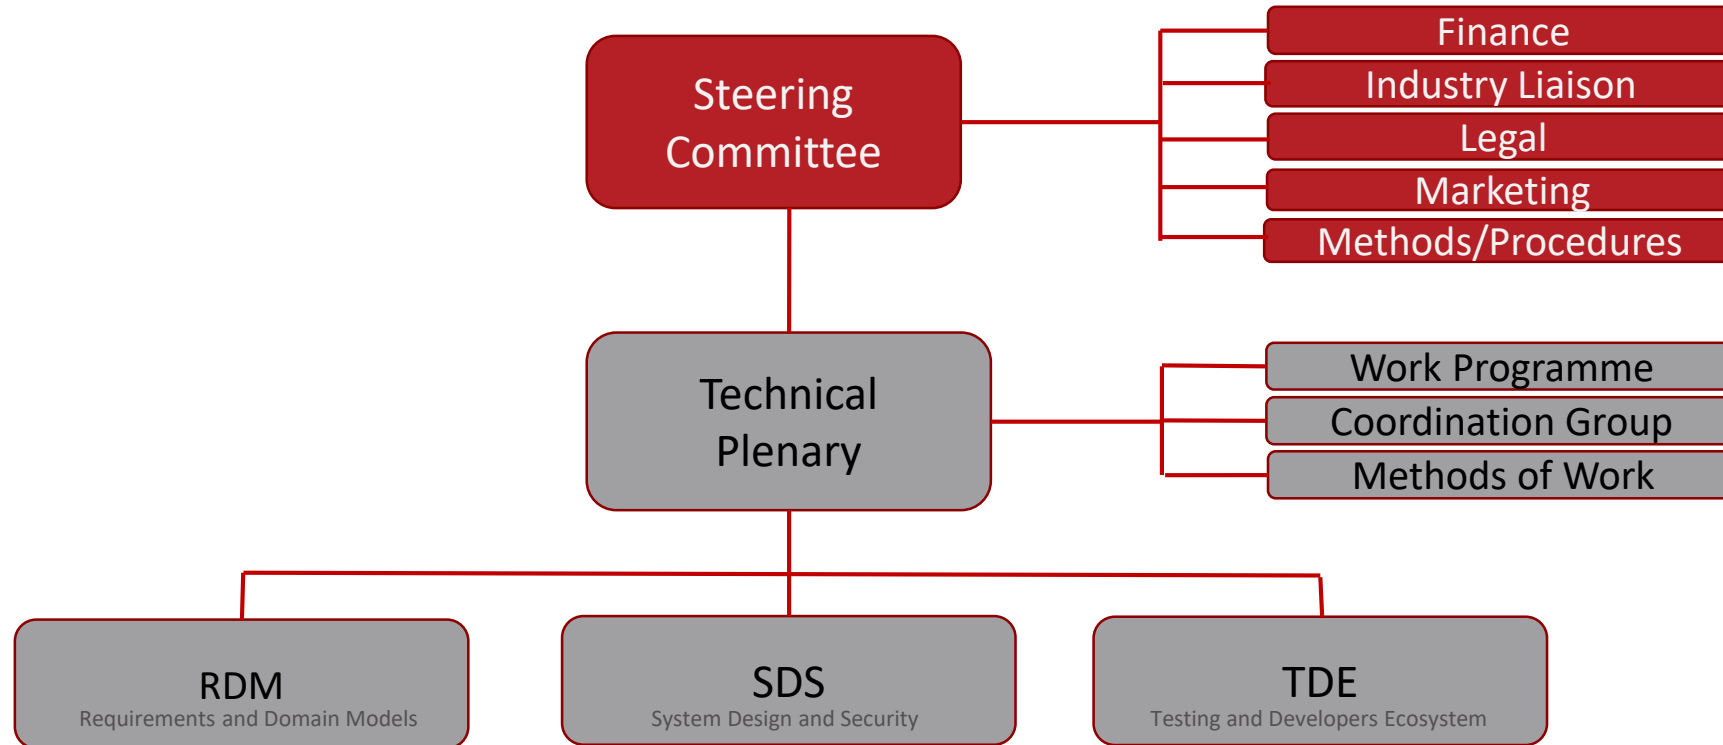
Steering Committee

Finance
Industry Liaison
Legal
Marketing
Methods/Procedures

Technical Plenary

Work Programme
Coordination Group
Methods of Work

RDM
Requirements and Domain Models

SDS
System Design and Security

TDE
Testing and Developers Ecosystem